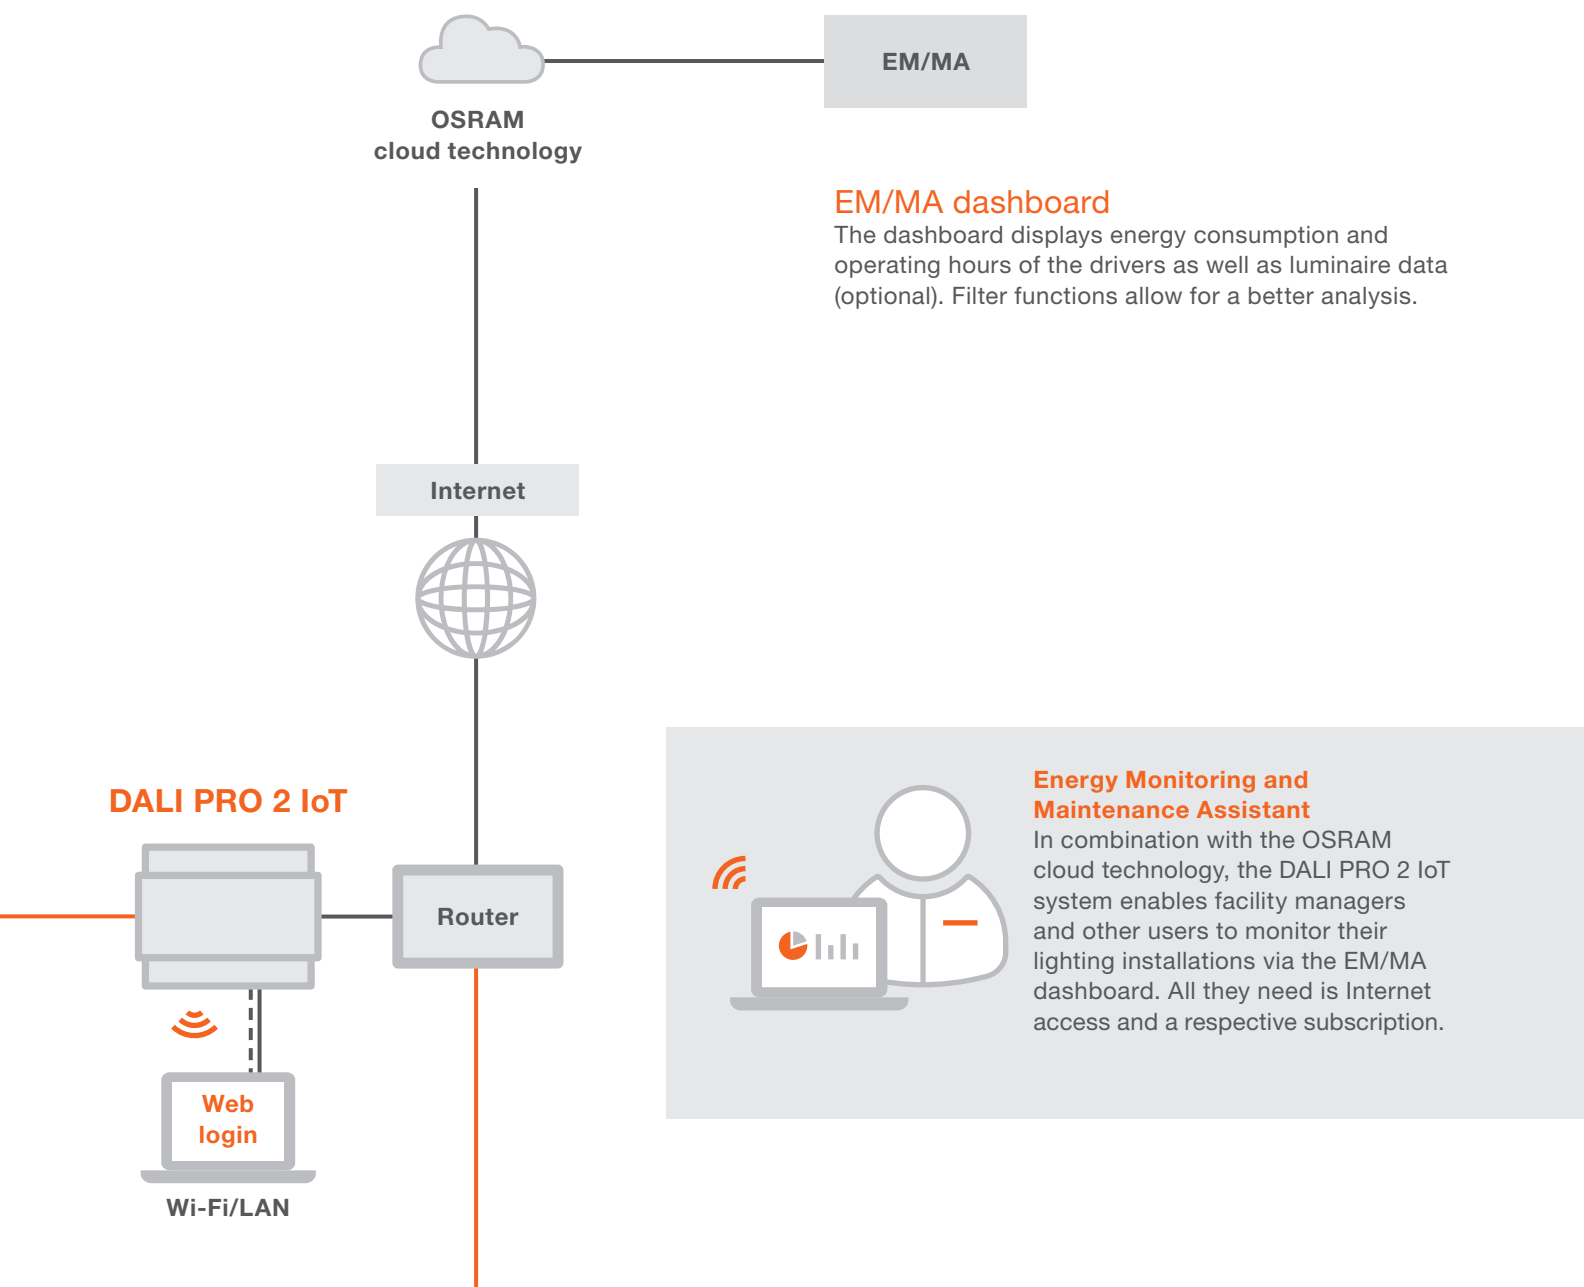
OSRAM
cloud technology

EM/MA

EM/MA dashboard
The dashboard displays energy consumption and operating hours of the drivers as well as luminaire data (optional). Filter functions allow for a better analysis.

Internet

DALI PRO 2 IoT

Router

Web login

Wi-Fi/LAN

Energy Monitoring and Maintenance Assistant
In combination with the OSRAM cloud technology, the DALI PRO 2 IoT system enables facility managers and other users to monitor their lighting installations via the EM/MA dashboard. All they need is Internet access and a respective subscription.